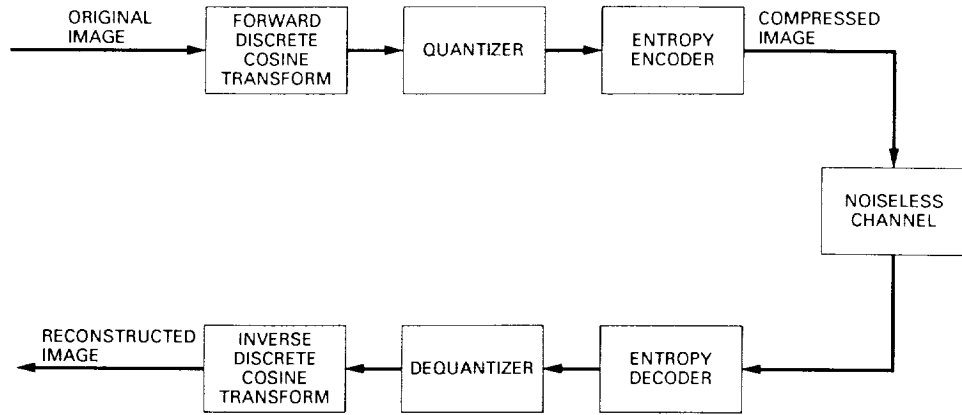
ORIGINAL IMAGE

FORWARD DISCRETE COSINE TRANSFORM

QUANTIZER

ENTROPY ENCODER

COMPRESSED IMAGE

NOISELESS CHANNEL

ENTROPY DECODER

DEQUANTIZER

INVERSE DISCRETE COSINE TRANSFORM

RECONSTRUCTED IMAGE